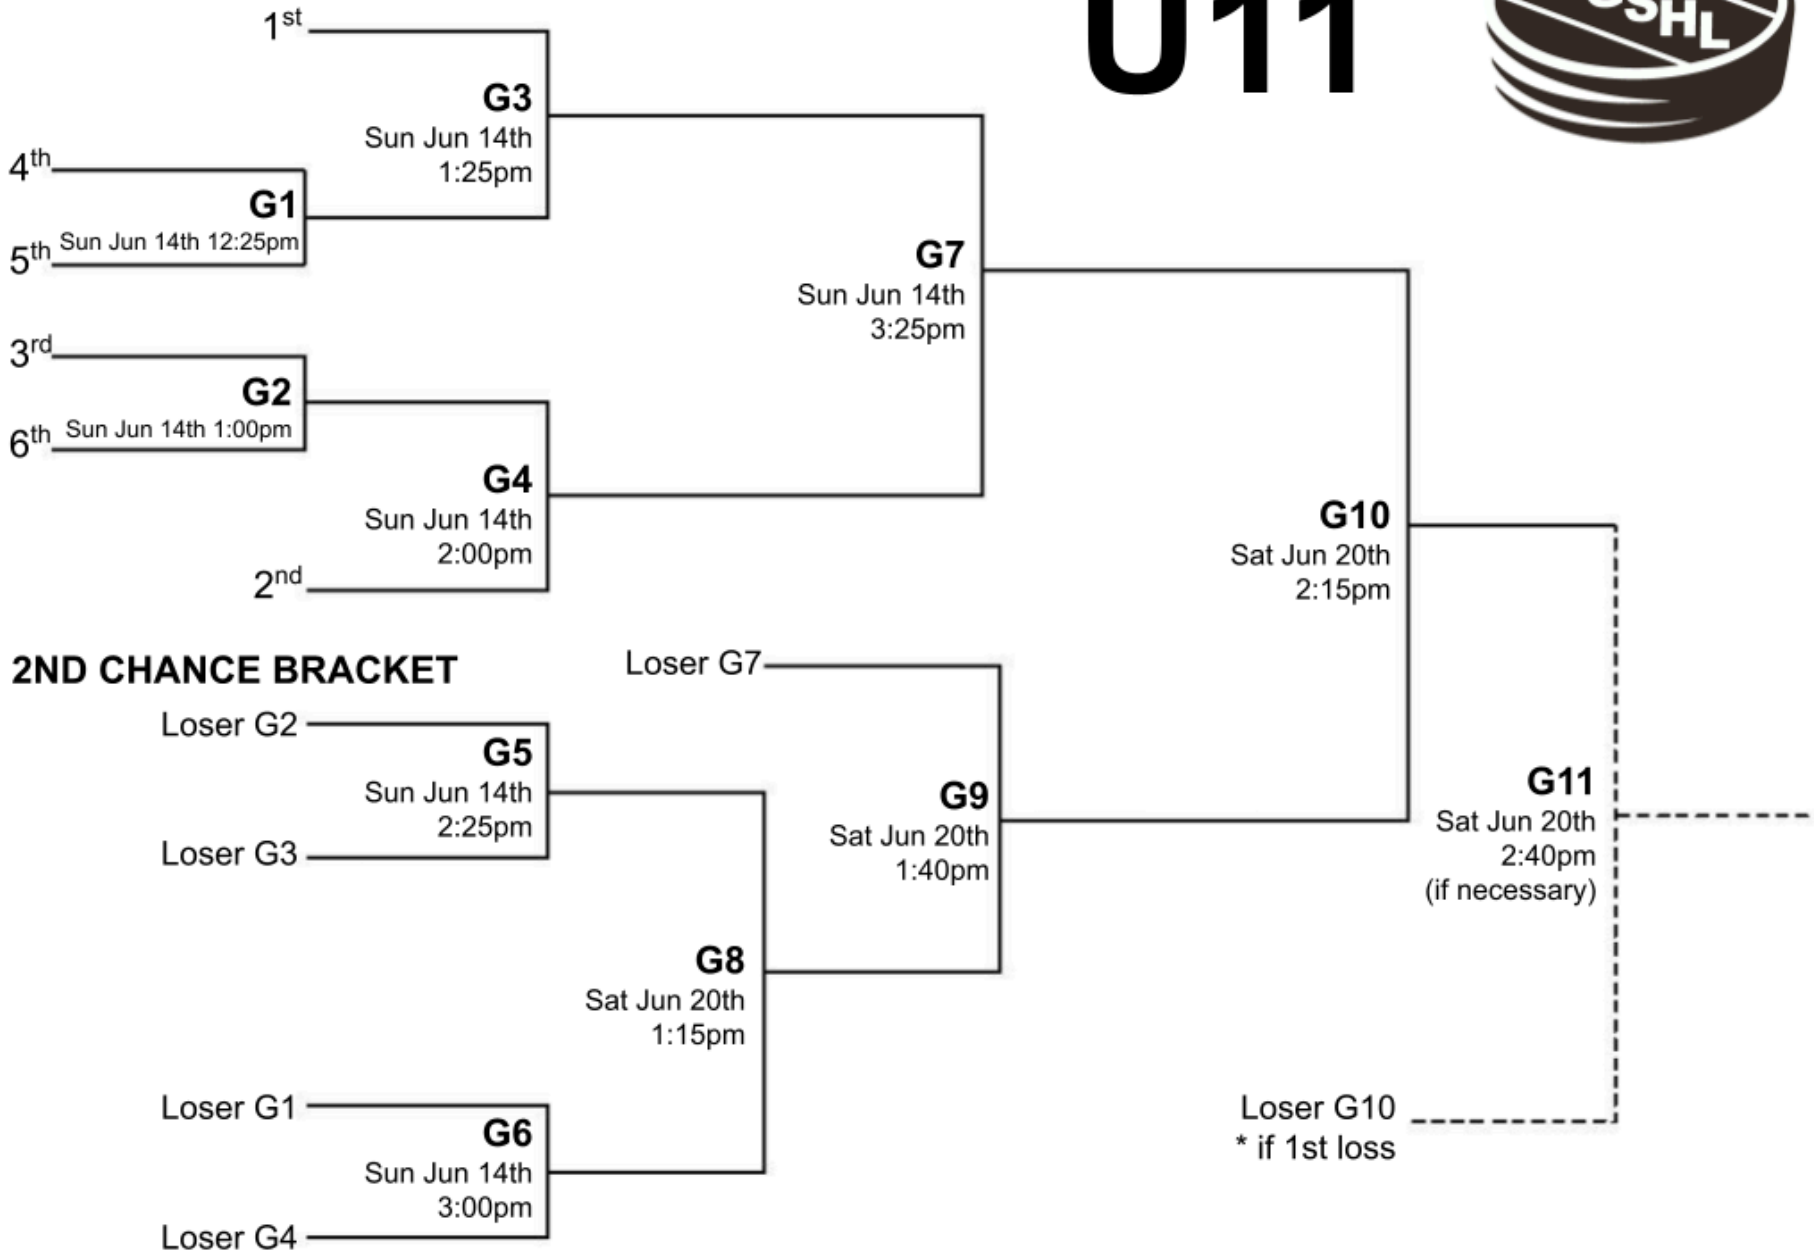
U11

SHL

$1^{st}$

G3
Sun Jun 14th
1:25pm

$4^{th}$

G1
Sun Jun 14th 12:25pm

$5^{th}$

G7
Sun Jun 14th
3:25pm

$3^{rd}$

G2
Sun Jun 14th 1:00pm

$6^{th}$

G4
Sun Jun 14th
2:00pm

$2^{nd}$

G10
Sat Jun 20th
2:15pm

2ND CHANCE BRACKET

Loser G7

Loser G2

G5
Sun Jun 14th
2:25pm

Loser G3

G9
Sat Jun 20th
1:40pm

G11
Sat Jun 20th
2:40pm
(if necessary)

G8
Sat Jun 20th
1:15pm

Loser G1

G6
Sun Jun 14th
3:00pm

Loser G4

Loser G10
* if 1st loss